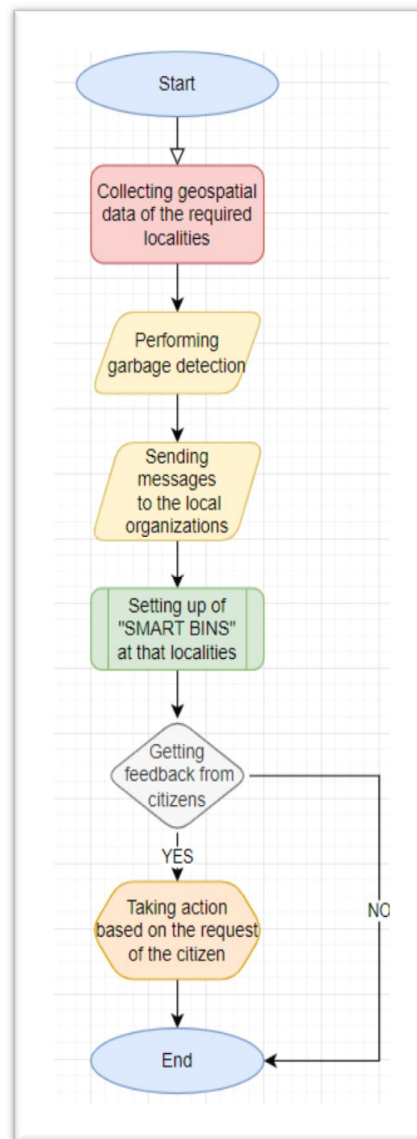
Start

Collecting geospatial data of the required localities

Performing garbage detection

Sending messages to the local organizations

Setting up of "SMART BINS" at that localities

Getting feedback from citizens

YES

Taking action based on the request of the citizen

NO

End